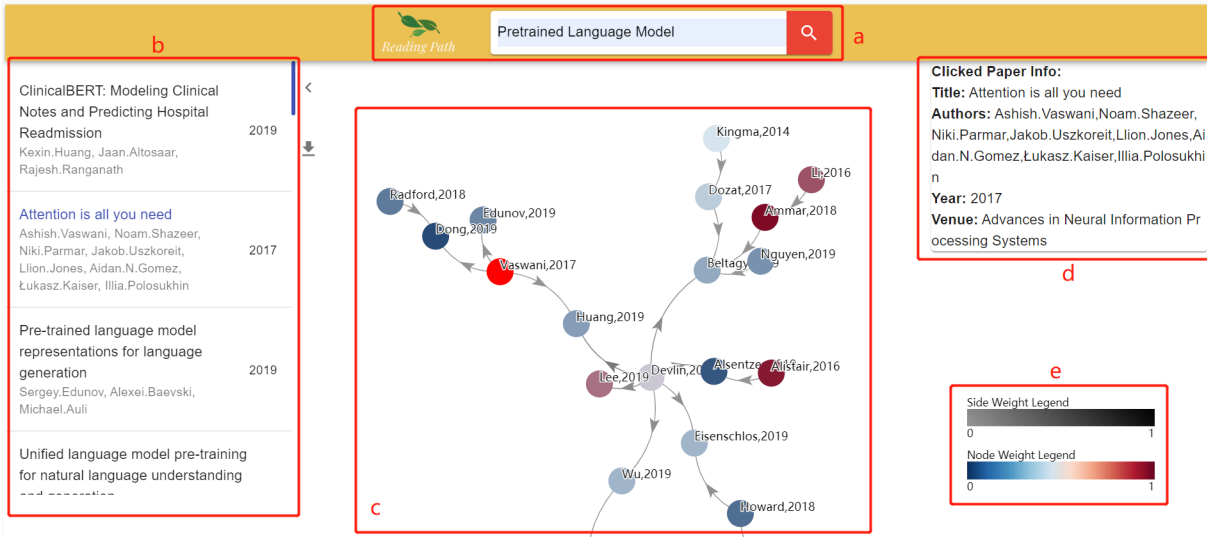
Reading Path

Pretrained Language Model

a

b

ClinicalBERT: Modeling Clinical Notes and Predicting Hospital Readmission
2019
Kexin.Huang, Jaan.Altosaar, Rajesh.Ranganath

Attention is all you need
Ashish.Vaswani, Noam.Shazeer, Niki.Parmar, Jakob.Uszkoreit, Llion.Jones, Aidan.N.Gomez, Łukasz.Kaiser, Illia.Polosukhin
2017

Pre-trained language model representations for language generation
2019
Sergey.Edunov, Alexei.Baevski, Michael.Auli

Unified language model pre-training for natural language understanding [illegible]

Kingma,2014
Li,2016
Dozat,2017
Ammar,2018
Radford,2018
Edunov,2019
Dong,2019
Vaswani,2017
Beltagy
Nguyen,2019
Huang,2019
Alsentze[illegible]
Alistair,2016
Lee,2019
Devlin,20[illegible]
Eisenschlos,2019
Wu,2019
Howard,2018

c

Clicked Paper Info:
Title: Attention is all you need
Authors: Ashish.Vaswani,Noam.Shazeer,Niki.Parmar,Jakob.Uszkoreit,Llion.Jones,Aidan.N.Gomez,Łukasz.Kaiser,Illia.Polosukhin
Year: 2017
Venue: Advances in Neural Information Processing Systems

d

e

Side Weight Legend
0
1
Node Weight Legend
0
1